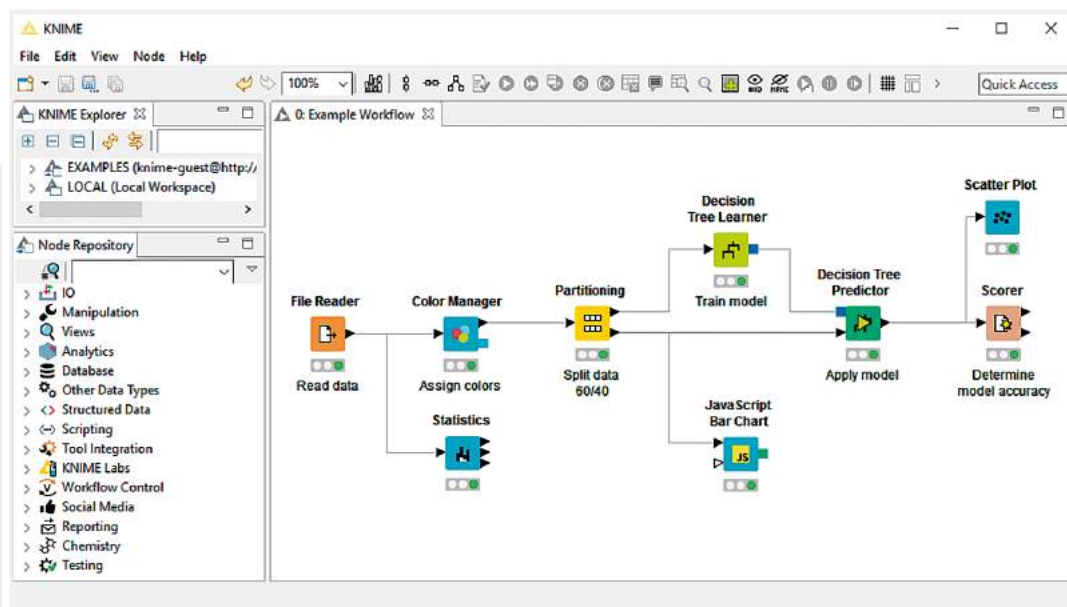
KNIME

File Edit View Node Help

100%

Quick Access

KNIME Explorer

EXAMPLES (knime-guest@http://

LOCAL (Local Workspace)

Node Repository

IO
Manipulation
Views
Analytics
Database
Other Data Types
Structured Data
Scripting
Tool Integration
KNIME Labs
Workflow Control
Social Media
Reporting
Chemistry
Testing

0: Example Workflow

File Reader
Read data

Color Manager
Assign colors

Statistics

Partitioning
Split data 60/40

Decision Tree Learner
Train model

JavaScript Bar Chart

Decision Tree Predictor
Apply model

Scatter Plot

Scorer
Determine model accuracy